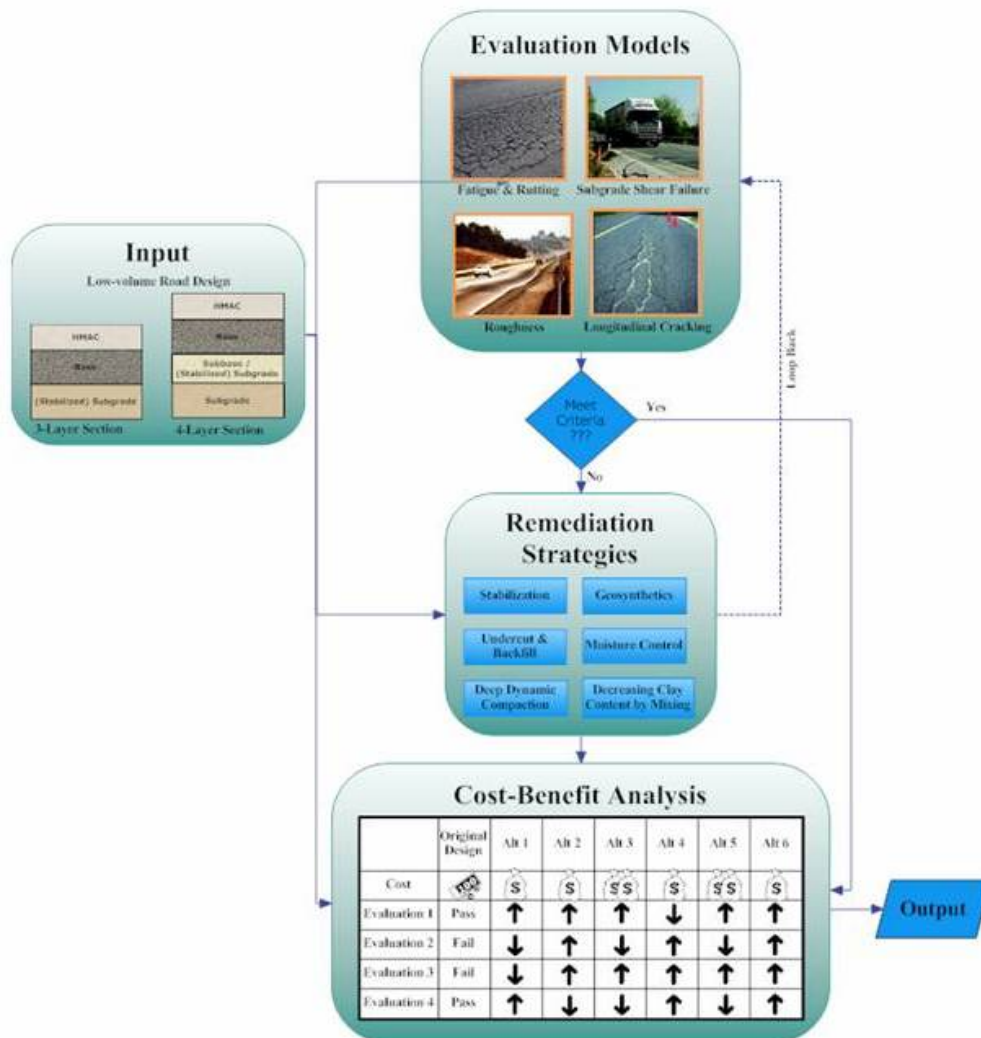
Evaluation Models

Fatigue & Rutting

Subgrade Shear Failure

Roughness

Longitudinal Cracking

Input

Low-volume Road Design

HMAC

Base

(Stabilized) Subgrade

3-Layer Section

HMAC

Base

Subbase / (Stabilized) Subgrade

Subgrade

4-Layer Section

Meet Criteria ???

Yes

No

Loop Back

Remediation Strategies

Stabilization

Geosynthetics

Undercut & Backfill

Moisture Control

Deep Dynamic Compaction

Decreasing Clay Content by Mixing

Cost-Benefit Analysis

| | Original Design | Alt 1 | Alt 2 | Alt 3 | Alt 4 | Alt 5 | Alt 6 |
|---|---|---|---|---|---|---|---|
| Cost | | \$ | \$ | \$\$ | \$ | \$\$ | \$ |
| Evaluation 1 | Pass | ↑ | ↑ | ↑ | ↓ | ↑ | ↑ |
| Evaluation 2 | Fail | ↓ | ↑ | ↓ | ↑ | ↓ | ↑ |
| Evaluation 3 | Fail | ↓ | ↑ | ↑ | ↑ | ↑ | ↑ |
| Evaluation 4 | Pass | ↑ | ↓ | ↓ | ↑ | ↓ | ↑ |

Output